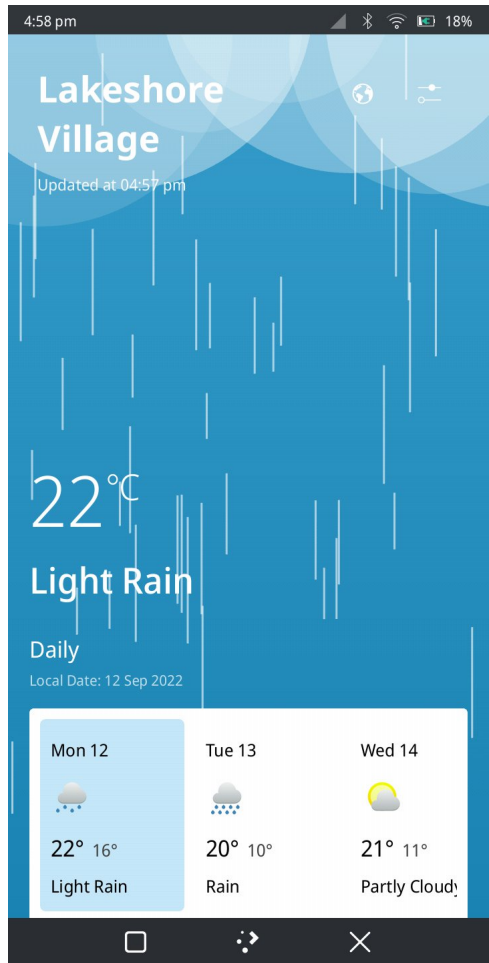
4:58 pm 18%

Lakeshore Village

Updated at 04:57 pm

22°C

Light Rain

Daily

Local Date: 12 Sep 2022

| Mon 12 | Tue 13 | Wed 14 |
|---|---|---|
| 22° 16° | 20° 10° | 21° 11° |
| Light Rain | Rain | Partly Cloudy |